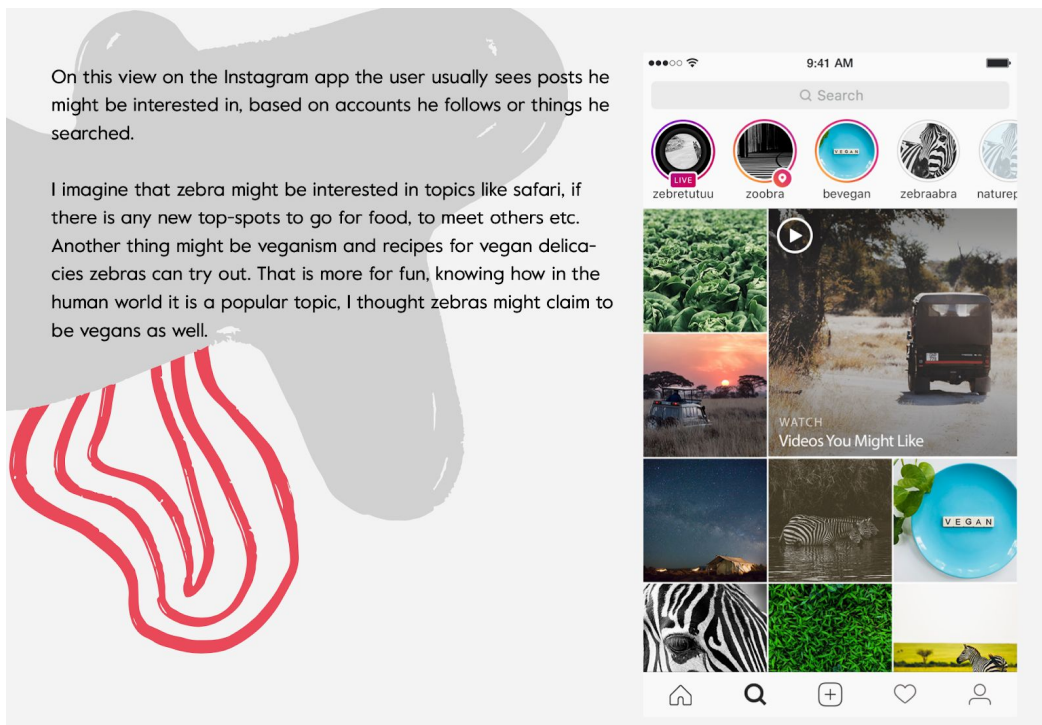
On this view on the Instagram app the user usually sees posts he might be interested in, based on accounts he follows or things he searched.

I imagine that zebra might be interested in topics like safari, if there is any new top-spots to go for food, to meet others etc. Another thing might be veganism and recipes for vegan delicacies zebras can try out. That is more for fun, knowing how in the human world it is a popular topic, I thought zebras might claim to be vegans as well.

●●●○○ 9:41 AM

Search

LIVE
zebretutuu
zoobra
VEGAN
bevegan
zebraabra
naturep

WATCH
Videos You Might Like

VEGAN